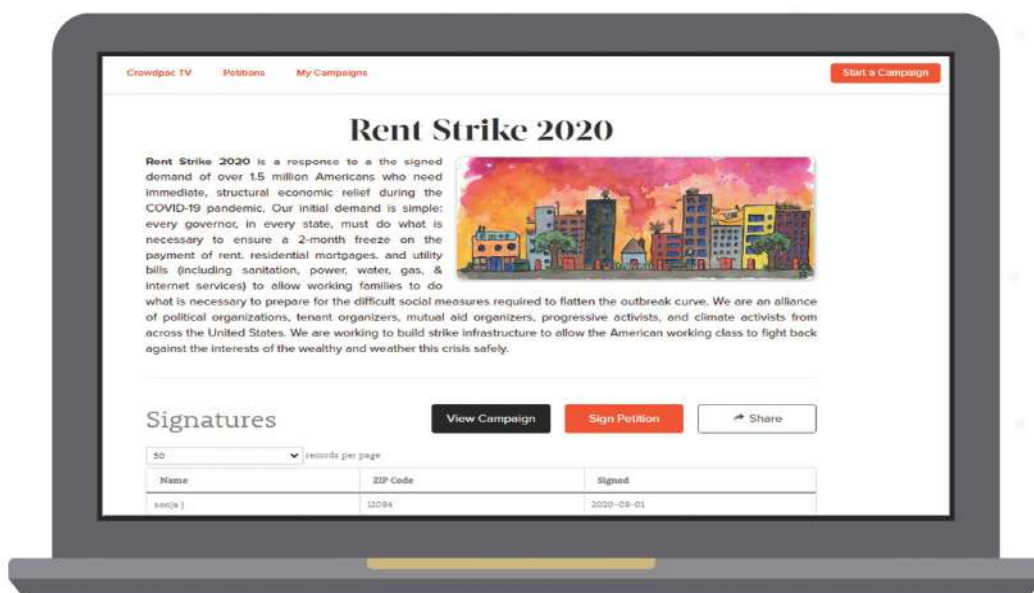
Crowdpac TV Petitions My Campaigns Start a Campaign

Rent Strike 2020

Rent Strike 2020 is a response to a the signed demand of over 1.5 million Americans who need immediate, structural economic relief during the COVID-19 pandemic. Our initial demand is simple: every governor, in every state, must do what is necessary to ensure a 2-month freeze on the payment of rent, residential mortgages, and utility bills (including sanitation, power, water, gas, & internet services) to allow working families to do what is necessary to prepare for the difficult social measures required to flatten the outbreak curve. We are an alliance of political organizations, tenant organizers, mutual aid organizers, progressive activists, and climate activists from across the United States. We are working to build strike infrastructure to allow the American working class to fight back against the interests of the wealthy and weather this crisis safely.

Signatures

View Campaign Sign Petition Share

50 records per page

| Name | ZIP Code | Signed |
|---|---|---|
| sonja j | 12094 | 2020-08-01 |